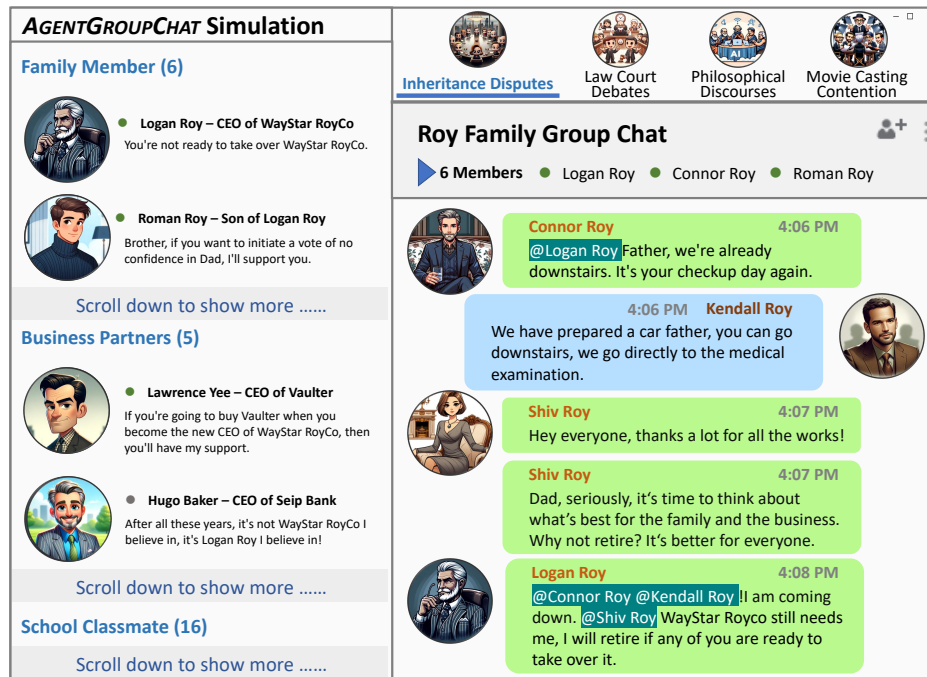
AGENTGROUPCHAT Simulation

Family Member (6)

Logan Roy – CEO of WayStar RoyCo
You're not ready to take over WayStar RoyCo.

Roman Roy – Son of Logan Roy
Brother, if you want to initiate a vote of no confidence in Dad, I'll support you.

Scroll down to show more ......

Business Partners (5)

Lawrence Yee – CEO of Vaulter
If you're going to buy Vaulter when you become the new CEO of WayStar RoyCo, then you'll have my support.

Hugo Baker – CEO of Seip Bank
After all these years, it's not WayStar RoyCo I believe in, it's Logan Roy I believe in!

Scroll down to show more ......

School Classmate (16)

Scroll down to show more ......

Inheritance Disputes
Law Court Debates
Philosophical Discourses
Movie Casting Contention

Roy Family Group Chat

6 Members • Logan Roy • Connor Roy • Roman Roy

Connor Roy 4:06 PM
@Logan Roy Father, we're already downstairs. It's your checkup day again.

4:06 PM Kendall Roy
We have prepared a car father, you can go downstairs, we go directly to the medical examination.

Shiv Roy 4:07 PM
Hey everyone, thanks a lot for all the works!

Shiv Roy 4:07 PM
Dad, seriously, it's time to think about what's best for the family and the business. Why not retire? It's better for everyone.

Logan Roy 4:08 PM
@Connor Roy @Kendall Roy !I am coming down. @Shiv Roy WayStar Royco still needs me, I will retire if any of you are ready to take over it.